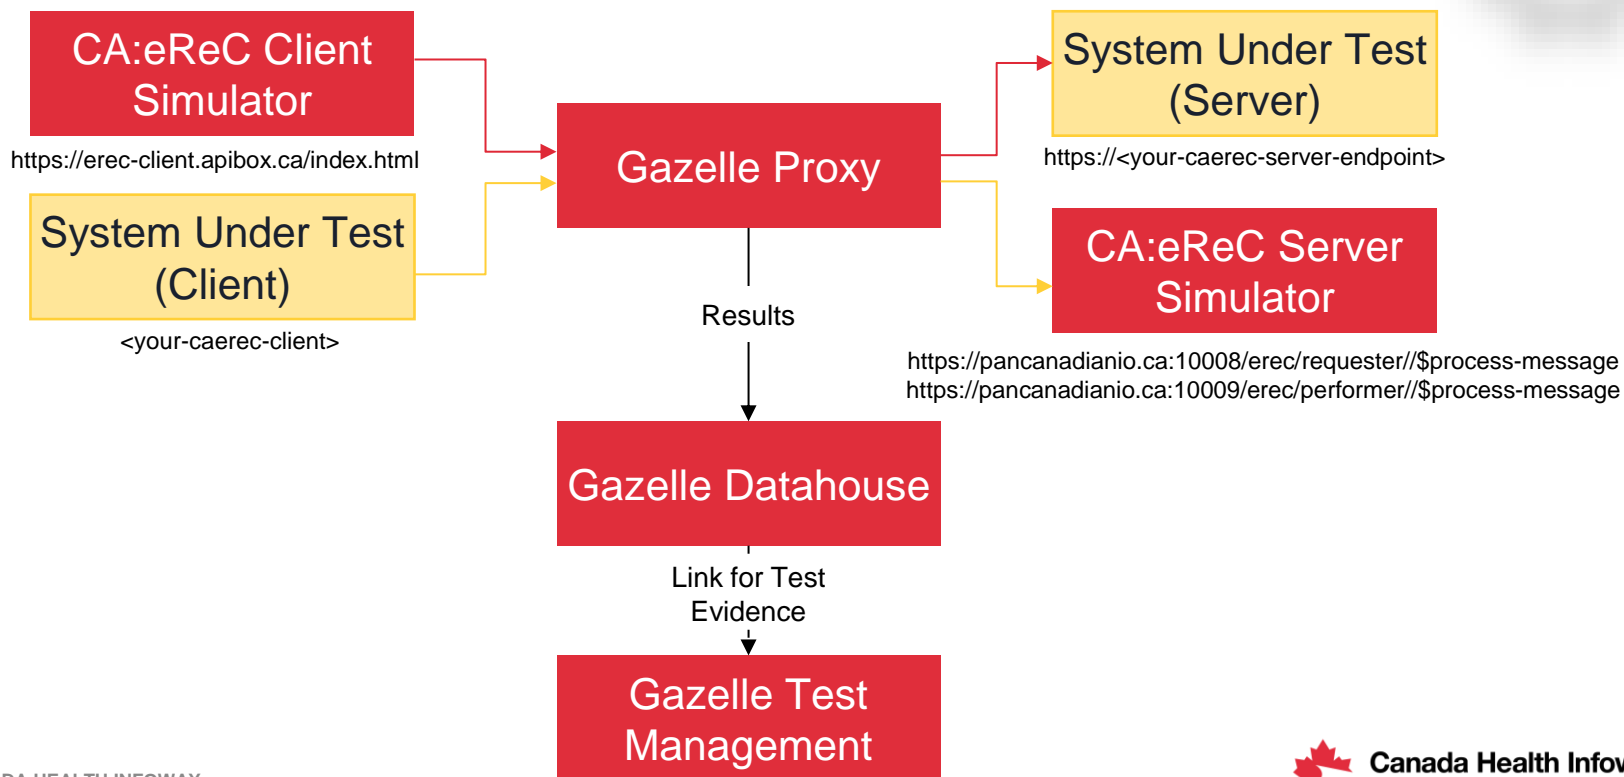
CA:eReC Client Simulator

https://erec-client.apibox.ca/index.html

System Under Test (Client)

<your-caerec-client>

Gazelle Proxy

System Under Test (Server)

https://<your-caerec-server-endpoint>

CA:eReC Server Simulator

https://pancanadianio.ca:10008/erec/requester//$process-message
https://pancanadianio.ca:10009/erec/performer//$process-message

Results

Gazelle Datahouse

Link for Test Evidence

Gazelle Test Management

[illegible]DA HEALTH INFOWAY

Canada Health Infov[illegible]